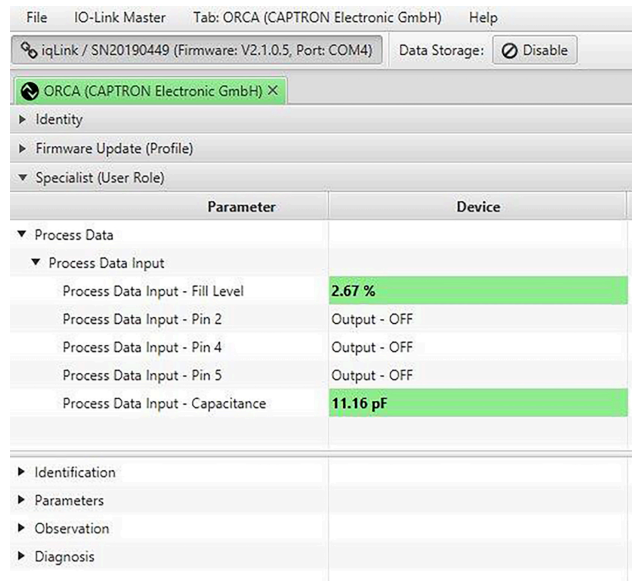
File IO-Link Master Tab: ORCA (CAPTRON Electronic GmbH) Help

iqLink / SN20190449 (Firmware: V2.1.0.5, Port: COM4) Data Storage: Disable

ORCA (CAPTRON Electronic GmbH) ×

Identity

Firmware Update (Profile)

Specialist (User Role)

| Parameter | Device |
|---|---|
| Process Data | |
| Process Data Input | |
| Process Data Input - Fill Level | 2.67 % |
| Process Data Input - Pin 2 | Output - OFF |
| Process Data Input - Pin 4 | Output - OFF |
| Process Data Input - Pin 5 | Output - OFF |
| Process Data Input - Capacitance | 11.16 pF |

Identification

Parameters

Observation

Diagnosis